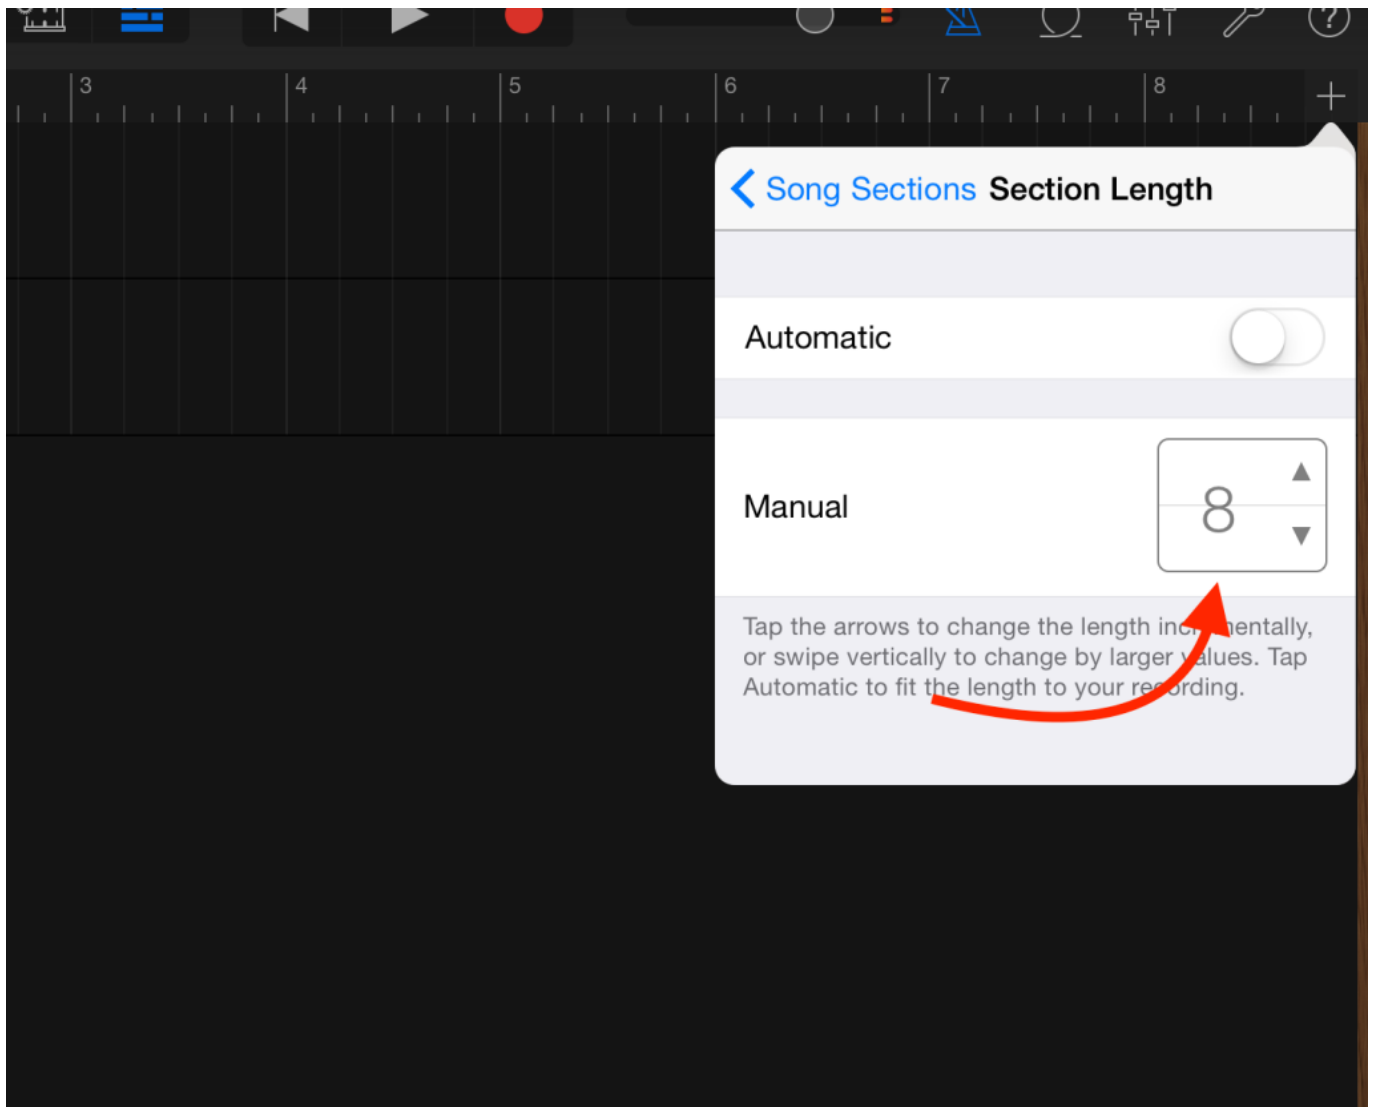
3 4 5 6 7 8

+

Song Sections Section Length

Automatic

Manual

8

Tap the arrows to change the length inc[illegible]entally, or swipe vertically to change by larger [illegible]alues. Tap Automatic to fit the length to your re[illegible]ording.